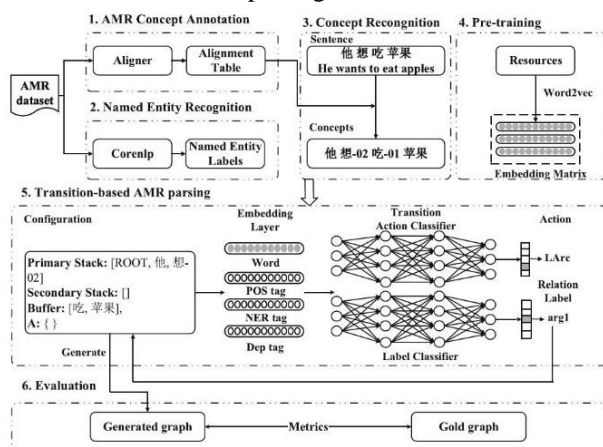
1. AMR Concept Annotation

3. Concept Recongnition

4. Pre-training

AMR dataset

Aligner

Alignment Table

Sentence

他 想 吃 苹果

He wants to eat apples

Resources

Word2vec

2. Named Entity Recognition

Corenlp

Named Entity Labels

Concepts

他 想-02 吃-01 苹果

Embedding Matrix

5. Transition-based AMR parsing

Configuration

Embedding Layer

Transition Action Classifier

Action

Primary Stack: [ROOT, 他, 想-02]

Secondary Stack: []

Buffer: [吃, 苹果],

A: { }

Word

POS tag

NER tag

Dep tag

LArc

Relation Label

arg1

Label Classifier

Generate

6. Evaluation

Generated graph

Metrics

Gold graph